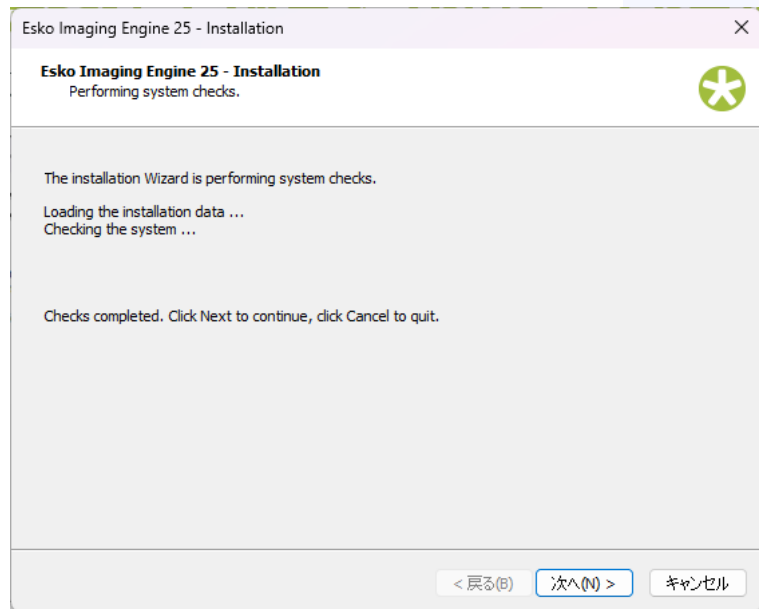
Esko Imaging Engine 25 - Installation

Esko Imaging Engine 25 - Installation
Performing system checks.

The installation Wizard is performing system checks.

Loading the installation data ...
Checking the system ...

Checks completed. Click Next to continue, click Cancel to quit.

< 戻る(B) 次へ(N) > キャンセル